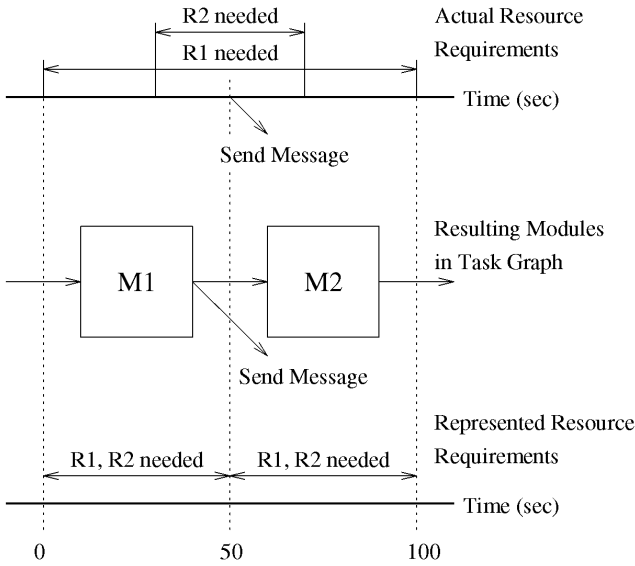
R2 needed

R1 needed

Actual Resource Requirements

Time (sec)

Send Message

Resulting Modules in Task Graph

M1

M2

Send Message

Represented Resource Requirements

R1, R2 needed

R1, R2 needed

Time (sec)

0

50

100